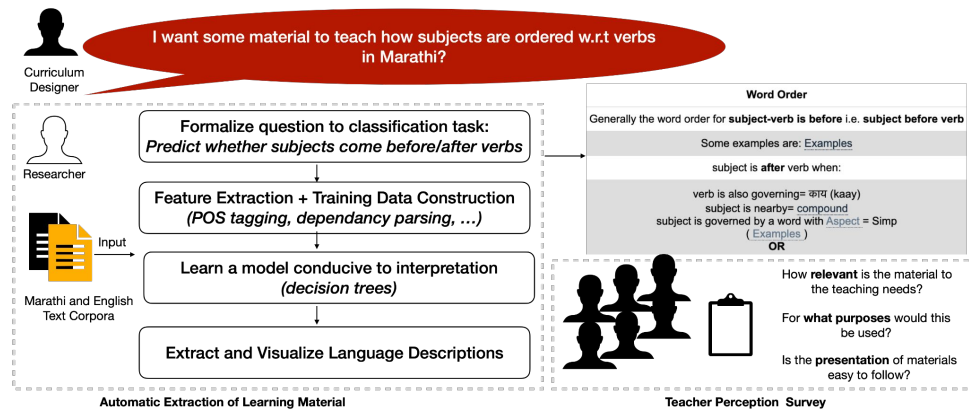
Curriculum Designer

I want some material to teach how subjects are ordered w.r.t verbs in Marathi?

Researcher

Formalize question to classification task:
*Predict whether subjects come before/after verbs*

Feature Extraction + Training Data Construction
*(POS tagging, dependancy parsing, …)*

Input

Marathi and English Text Corpora

Learn a model conducive to interpretation
*(decision trees)*

Extract and Visualize Language Descriptions

Automatic Extraction of Learning Material

| Word Order |
|---|
| Generally the word order for **subject-verb is before** i.e. **subject before verb** |
| Some examples are: Examples |
| subject is **after** verb when: |
| verb is also governing= काय (kaay)<br>subject is nearby= compound<br>subject is governed by a word with Aspect = Simp<br>( Examples )<br>**OR** |

How **relevant** is the material to the teaching needs?

For **what purposes** would this be used?

Is the **presentation** of materials easy to follow?

Teacher Perception Survey